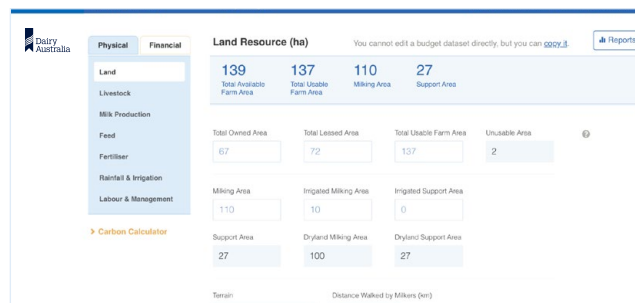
Dairy Australia

Physical | Financial

Land
Livestock
Milk Production
Feed
Fertiliser
Rainfall & Irrigation
Labour & Management

> Carbon Calculator

Land Resource (ha)

You cannot edit a budget dataset directly, but you can copy it.

Reports

139
Total Available Farm Area

137
Total Usable Farm Area

110
Milking Area

27
Support Area

Total Owned Area
67

Total Leased Area
72

Total Usable Farm Area
137

Unusable Area
2

Milking Area
110

Irrigated Milking Area
10

Irrigated Support Area
0

Support Area
27

Dryland Milking Area
100

Dryland Support Area
27

Terrain

Distance Walked by Milkers (km)